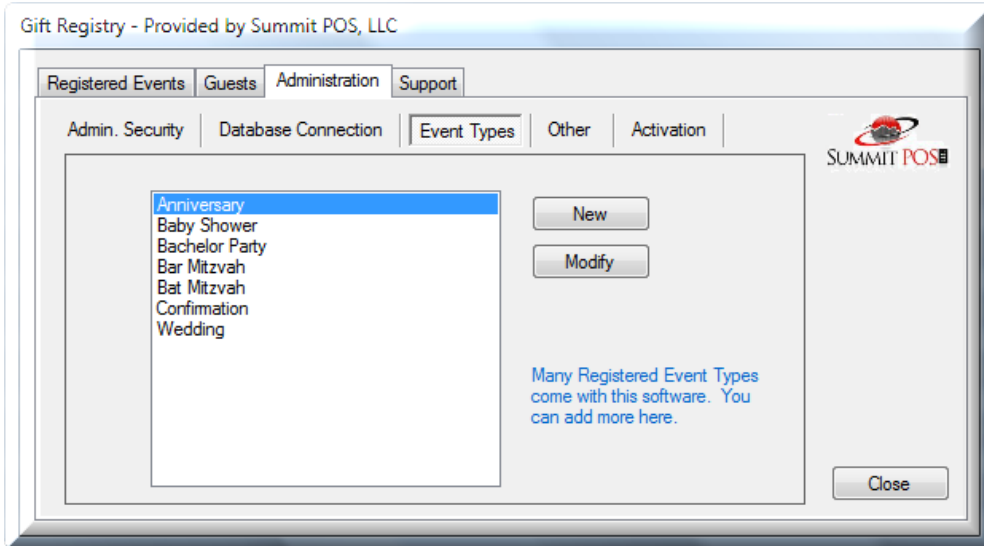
Gift Registry - Provided by Summit POS, LLC

Registered Events | Guests | Administration | Support

Admin. Security | Database Connection | Event Types | Other | Activation

SUMMIT POS

Anniversary
Baby Shower
Bachelor Party
Bar Mitzvah
Bat Mitzvah
Confirmation
Wedding

New

Modify

Many Registered Event Types come with this software. You can add more here.

Close